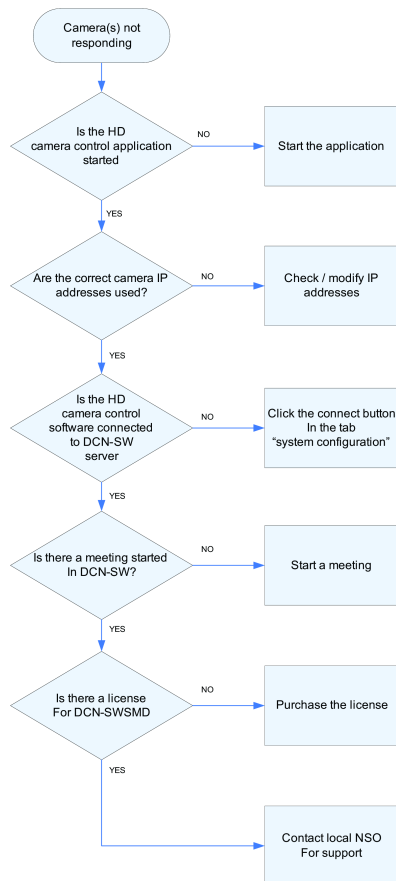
Camera(s) not responding

Is the HD camera control application started

NO

Start the application

YES

Are the correct camera IP addresses used?

NO

Check / modify IP addresses

YES

Is the HD camera control software connected to DCN-SW server

NO

Click the connect button In the tab “system configuration”

YES

Is there a meeting started In DCN-SW?

NO

Start a meeting

YES

Is there a license For DCN-SWSMD

NO

Purchase the license

YES

Contact local NSO For support